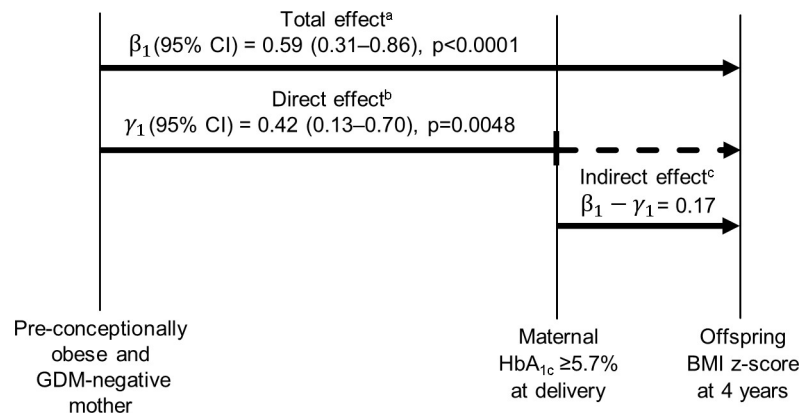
Total effect$^a$

$\beta_1$(95% CI) = 0.59 (0.31–0.86), p<0.0001

Direct effect$^b$

$\gamma_1$(95% CI) = 0.42 (0.13–0.70), p=0.0048

Indirect effect$^c$

$\beta_1 - \gamma_1$ = 0.17

Pre-conceptionally obese and GDM-negative mother

Maternal $HbA_{1c}$ ≥5.7% at delivery

Offspring BMI z-score at 4 years